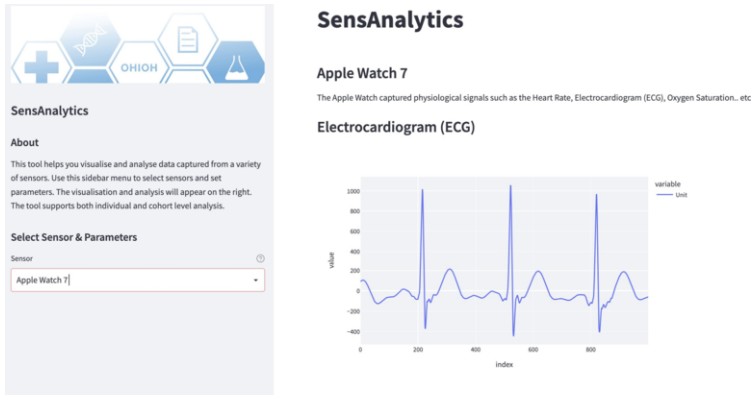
OHIOH

SensAnalytics

About

This tool helps you visualise and analyse data captured from a variety of sensors. Use this sidebar menu to select sensors and set parameters. The visualisation and analysis will appear on the right. The tool supports both individual and cohort level analysis.

Select Sensor & Parameters

Sensor

Apple Watch 7

SensAnalytics

Apple Watch 7

The Apple Watch captured physiological signals such as the Heart Rate, Electrocardiogram (ECG), Oxygen Saturation.. etc

Electrocardiogram (ECG)

variable
Unit

1000
800
600
400
200
0
−200
−400

value

0
200
400
600
800

index